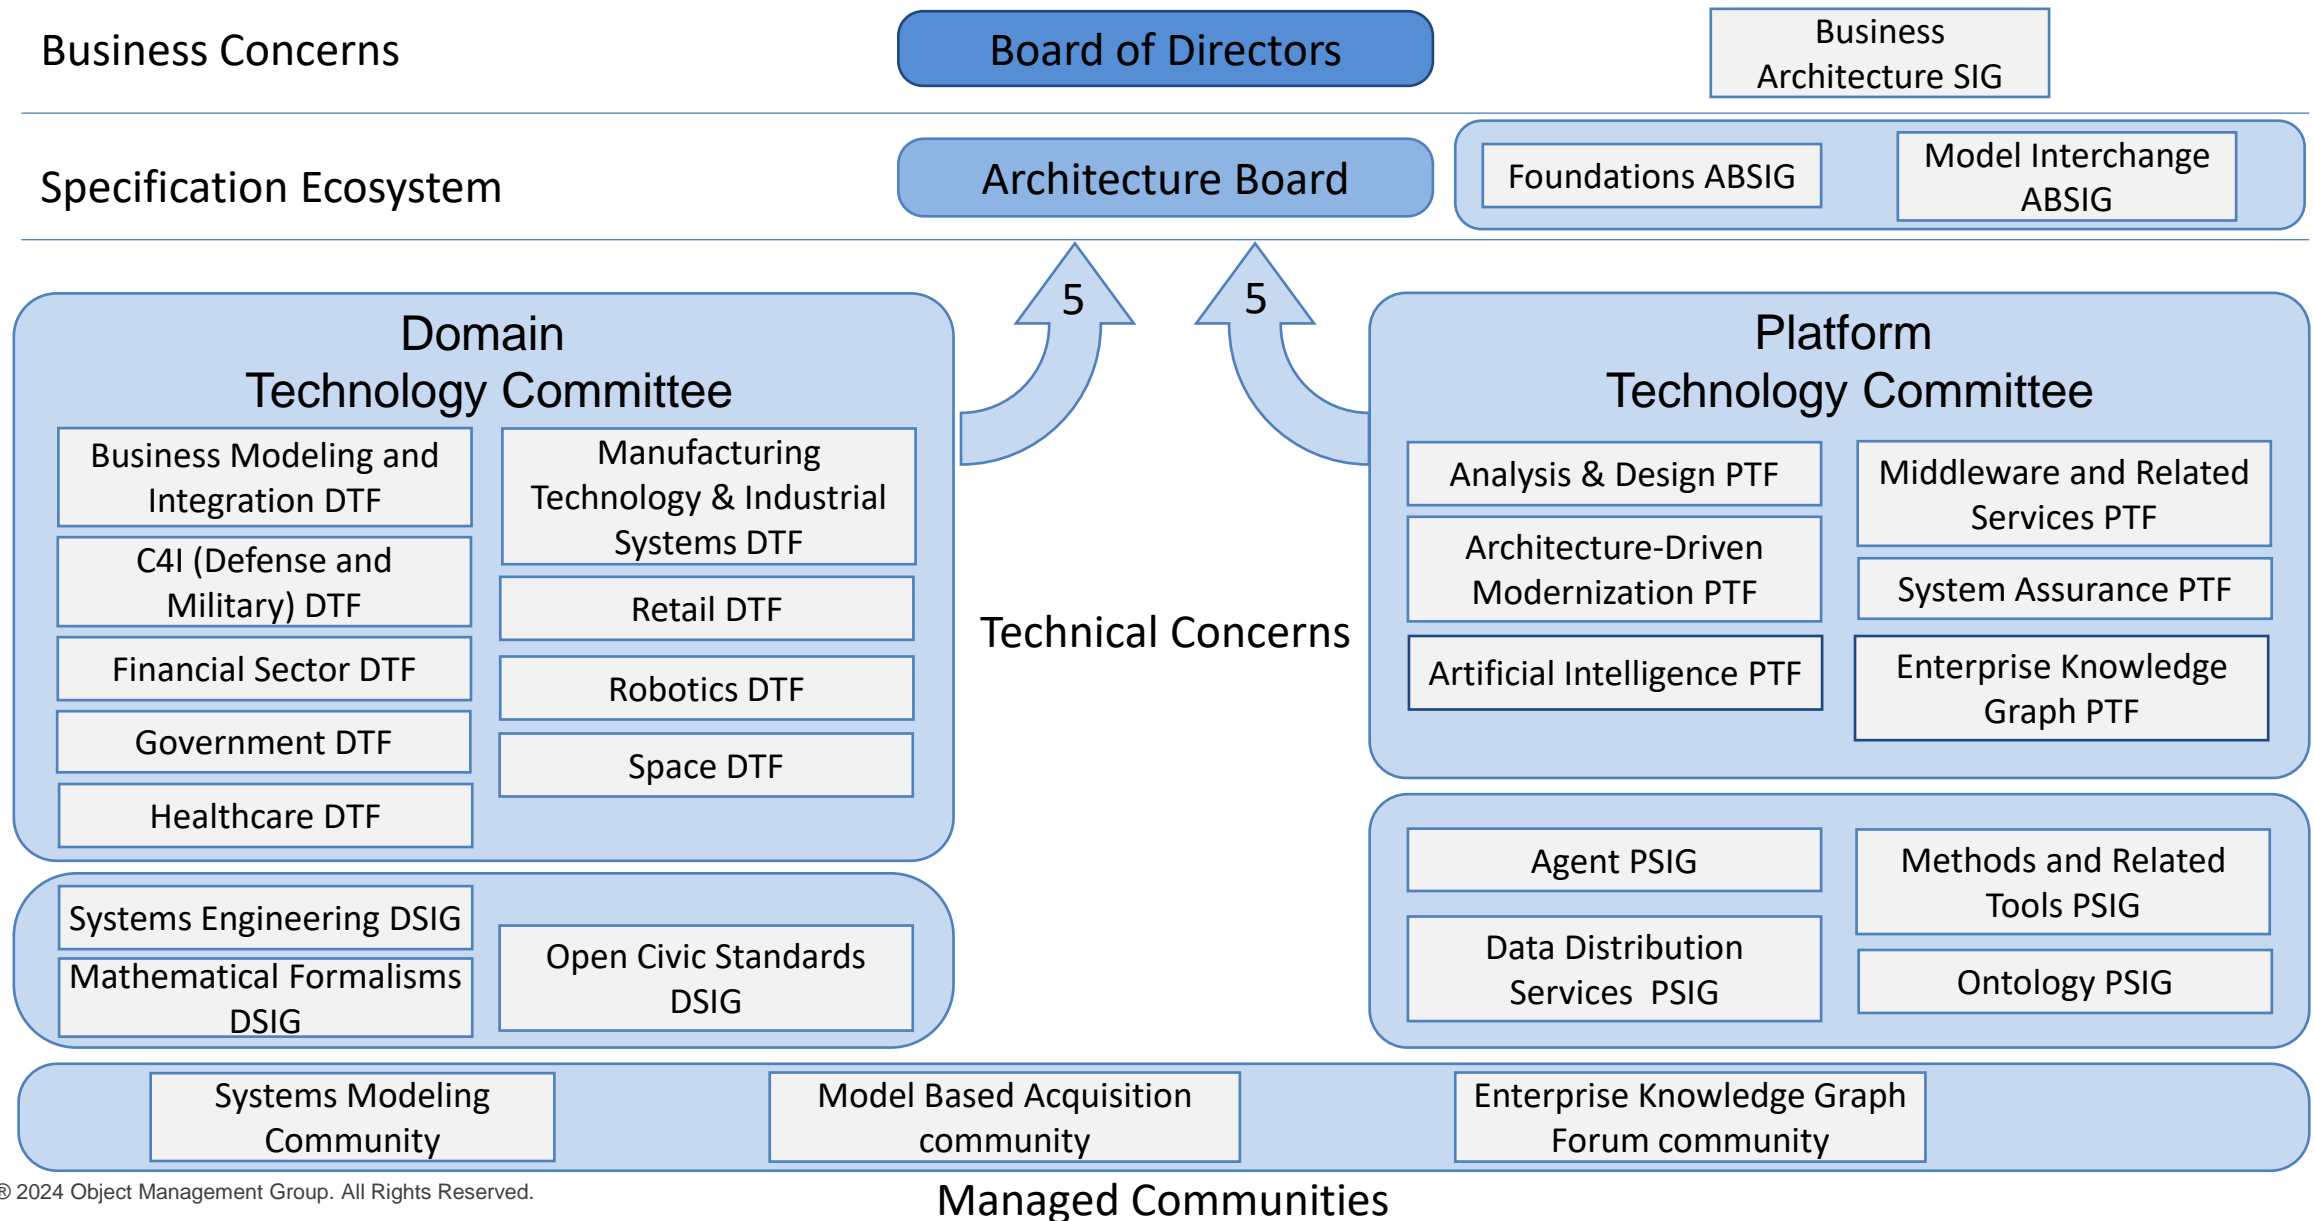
Business Concerns

Board of Directors

Business Architecture SIG

Specification Ecosystem

Architecture Board

Foundations ABSIG

Model Interchange ABSIG

5

5

Domain Technology Committee

Business Modeling and Integration DTF

Manufacturing Technology & Industrial Systems DTF

C4I (Defense and Military) DTF

Retail DTF

Financial Sector DTF

Robotics DTF

Government DTF

Space DTF

Healthcare DTF

Systems Engineering DSIG

Mathematical Formalisms DSIG

Open Civic Standards DSIG

Technical Concerns

Platform Technology Committee

Analysis & Design PTF

Middleware and Related Services PTF

Architecture-Driven Modernization PTF

System Assurance PTF

Artificial Intelligence PTF

Enterprise Knowledge Graph PTF

Agent PSIG

Methods and Related Tools PSIG

Data Distribution Services PSIG

Ontology PSIG

Systems Modeling Community

Model Based Acquisition community

Enterprise Knowledge Graph Forum community

® 2024 Object Management Group. All Rights Reserved.

Managed Communities